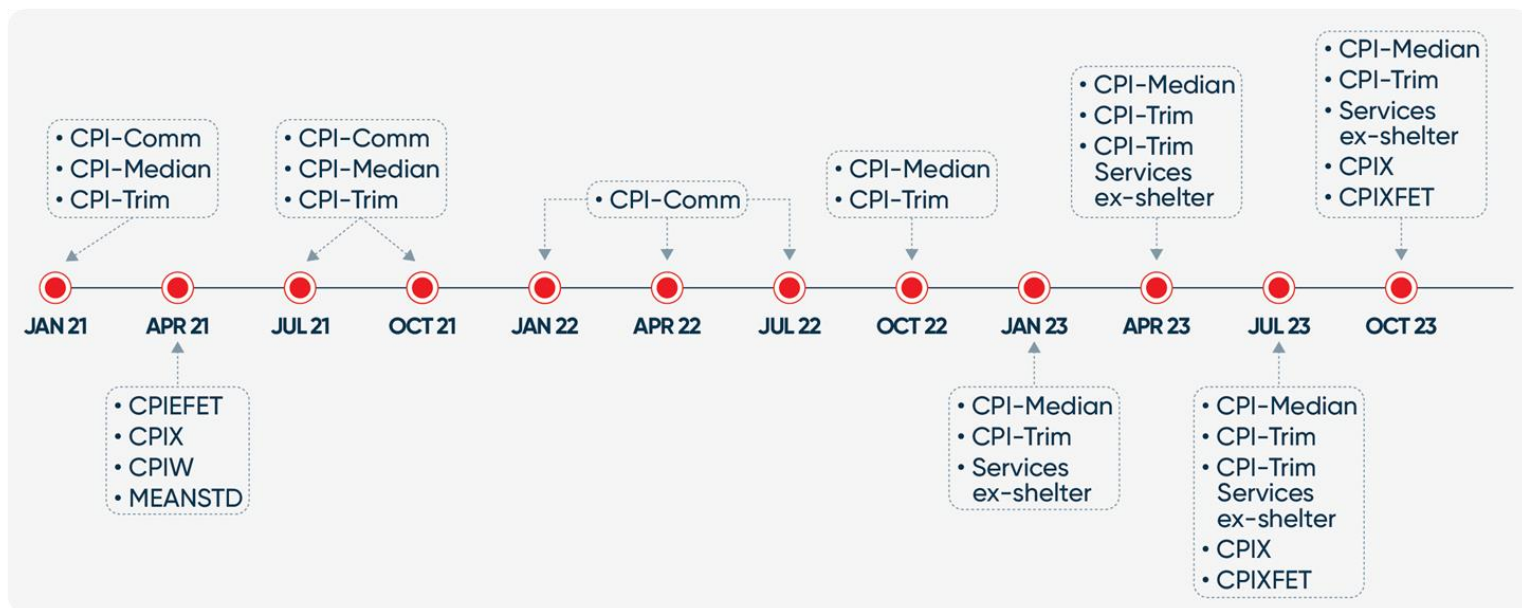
• CPI-Comm
• CPI-Median
• CPI-Trim

• CPI-Comm
• CPI-Median
• CPI-Trim

• CPI-Comm

• CPI-Median
• CPI-Trim

• CPI-Median
• CPI-Trim
• CPI-Trim Services ex-shelter

• CPI-Median
• CPI-Trim
• Services ex-shelter
• CPIX
• CPIXFET

JAN 21
APR 21
JUL 21
OCT 21
JAN 22
APR 22
JUL 22
OCT 22
JAN 23
APR 23
JUL 23
OCT 23

• CPIEFET
• CPIX
• CPIW
• MEANSTD

• CPI-Median
• CPI-Trim
• Services ex-shelter

• CPI-Median
• CPI-Trim
• CPI-Trim Services ex-shelter
• CPIX
• CPIXFET